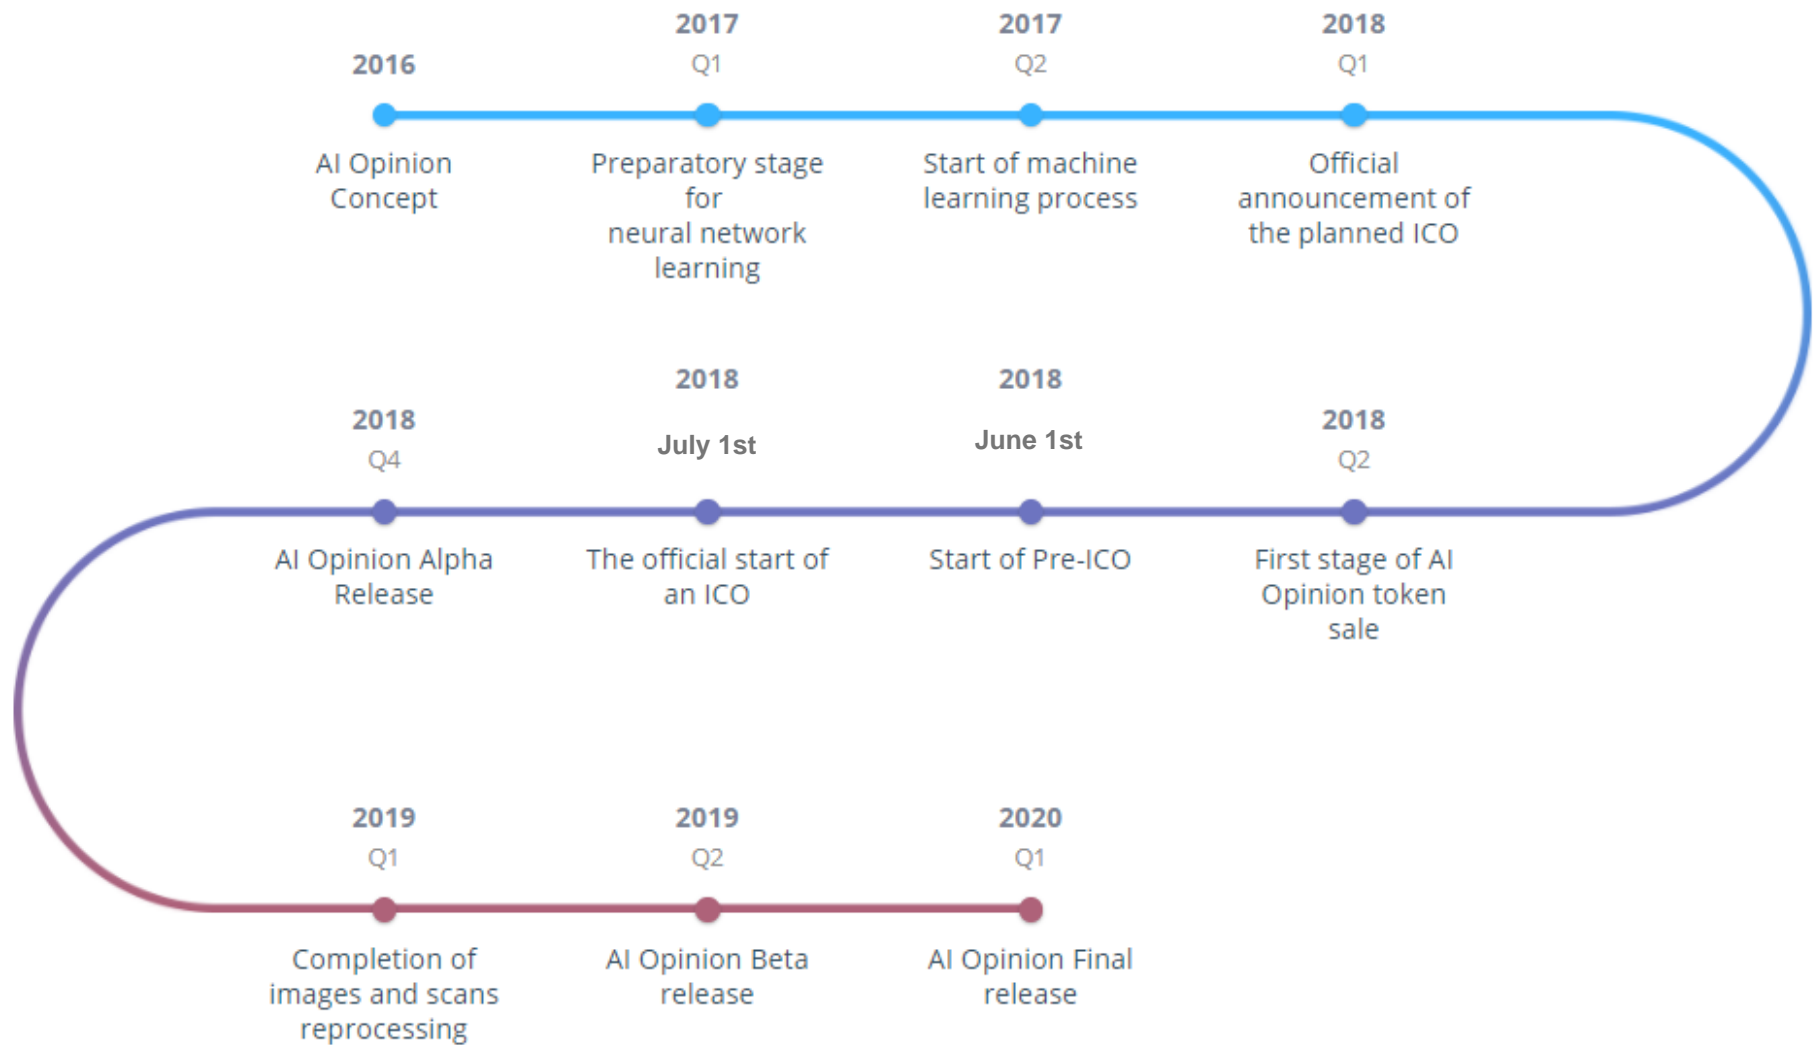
2016
AI Opinion Concept

2017
Q1
Preparatory stage for neural network learning

2017
Q2
Start of machine learning process

2018
Q1
Official announcement of the planned ICO

2018
Q2
First stage of AI Opinion token sale

2018
June 1st
Start of Pre-ICO

2018
July 1st
The official start of an ICO

2018
Q4
AI Opinion Alpha Release

2019
Q1
Completion of images and scans reprocessing

2019
Q2
AI Opinion Beta release

2020
Q1
AI Opinion Final release